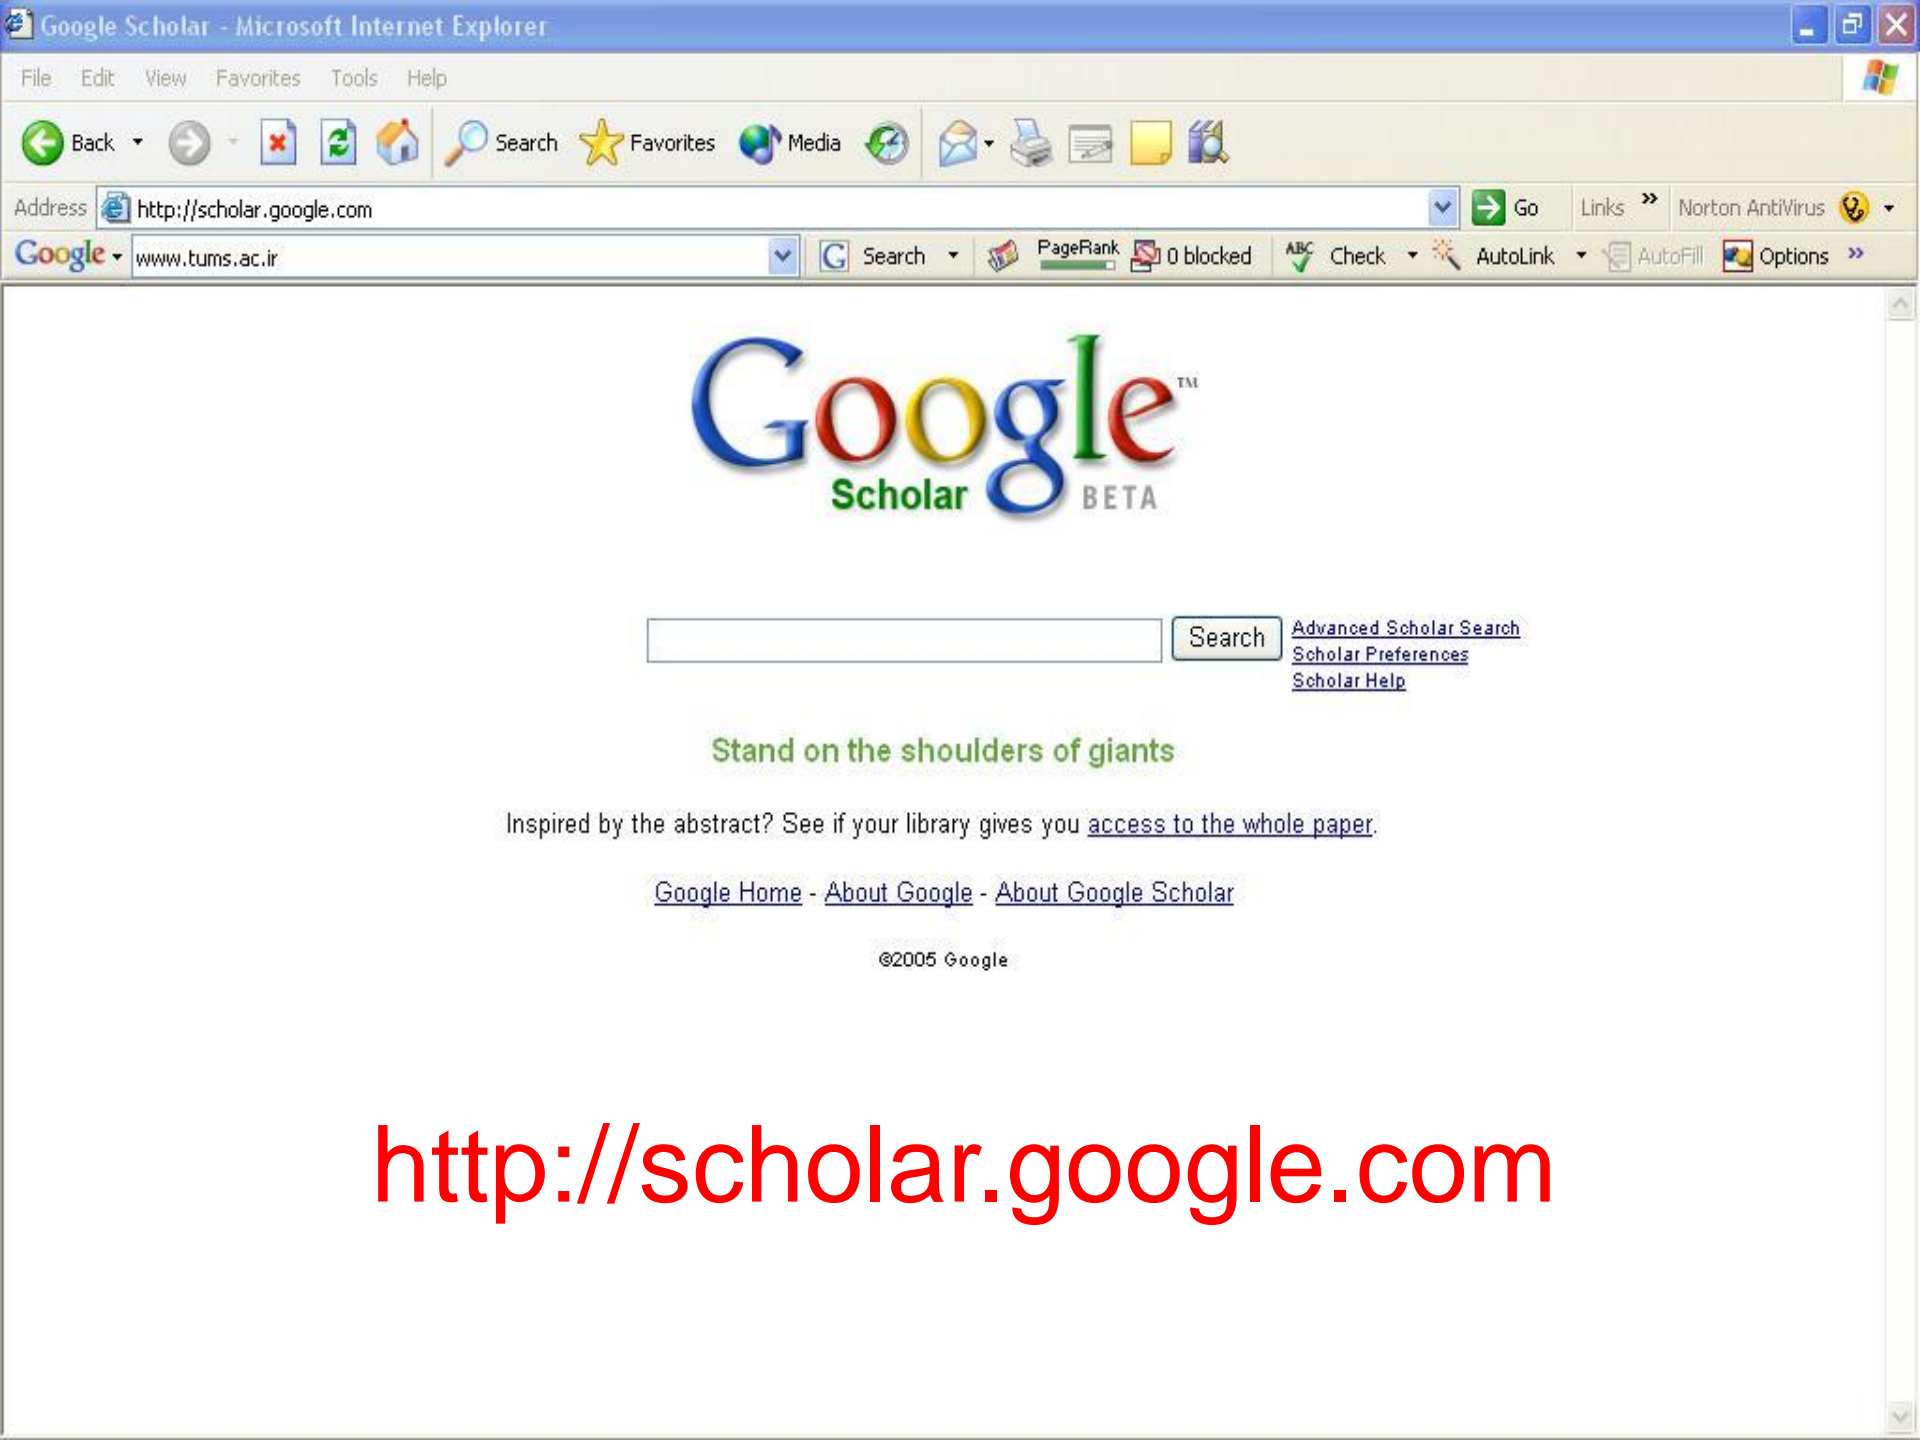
Google Scholar - Microsoft Internet Explorer

File Edit View Favorites Tools Help

Back Search Favorites Media

Address http://scholar.google.com Go Links » Norton AntiVirus

Google www.tums.ac.ir Search PageRank 0 blocked Check AutoLink AutoFill Options »

Google™ Scholar BETA

Search Advanced Scholar Search Scholar Preferences Scholar Help

Stand on the shoulders of giants

Inspired by the abstract? See if your library gives you access to the whole paper.

Google Home - About Google - About Google Scholar

©2005 Google

http://scholar.google.com